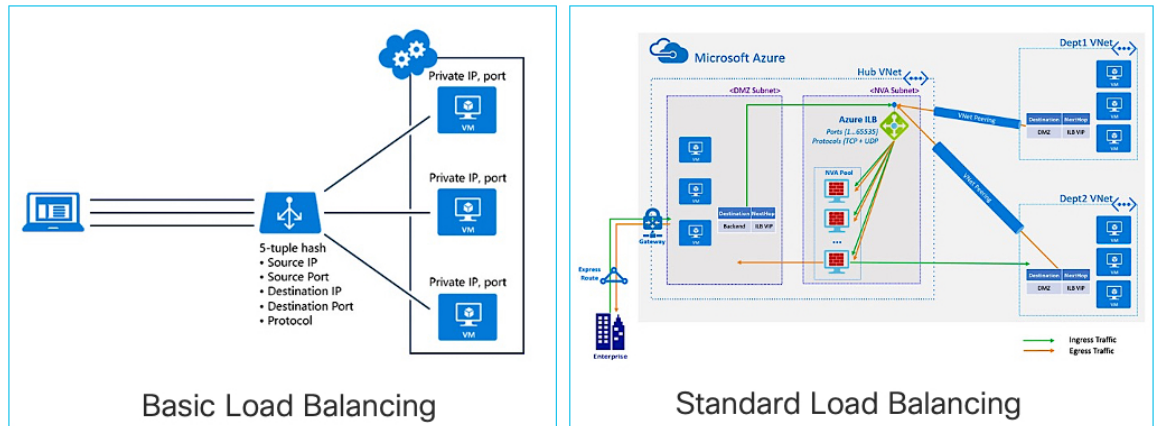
Private IP, port

VM

Private IP, port

VM

Private IP, port

VM

5-tuple hash
• Source IP
• Source Port
• Destination IP
• Destination Port
• Protocol

Basic Load Balancing

Microsoft Azure

Hub VNet

<DMZ Subnet>

<NVA Subnet>

Azure ILB
Ports (1...65535)
Protocols (TCP + UDP)

VNet Peering

VNet Peering

Dept1 VNet

Dept2 VNet

| Destination | NextHop |
|---|---|
| DMZ | ILB VIP |

| Destination | NextHop |
|---|---|
| Backend | ILB VIP |

| Destination | NextHop |
|---|---|
| DMZ | ILB VIP |

NVA Pool

...

VM

VM

VM

VM

VM

VM

VM

VM

VM

Gateway

Express Route

Enterprise

Ingress Traffic
Egress Traffic

Standard Load Balancing